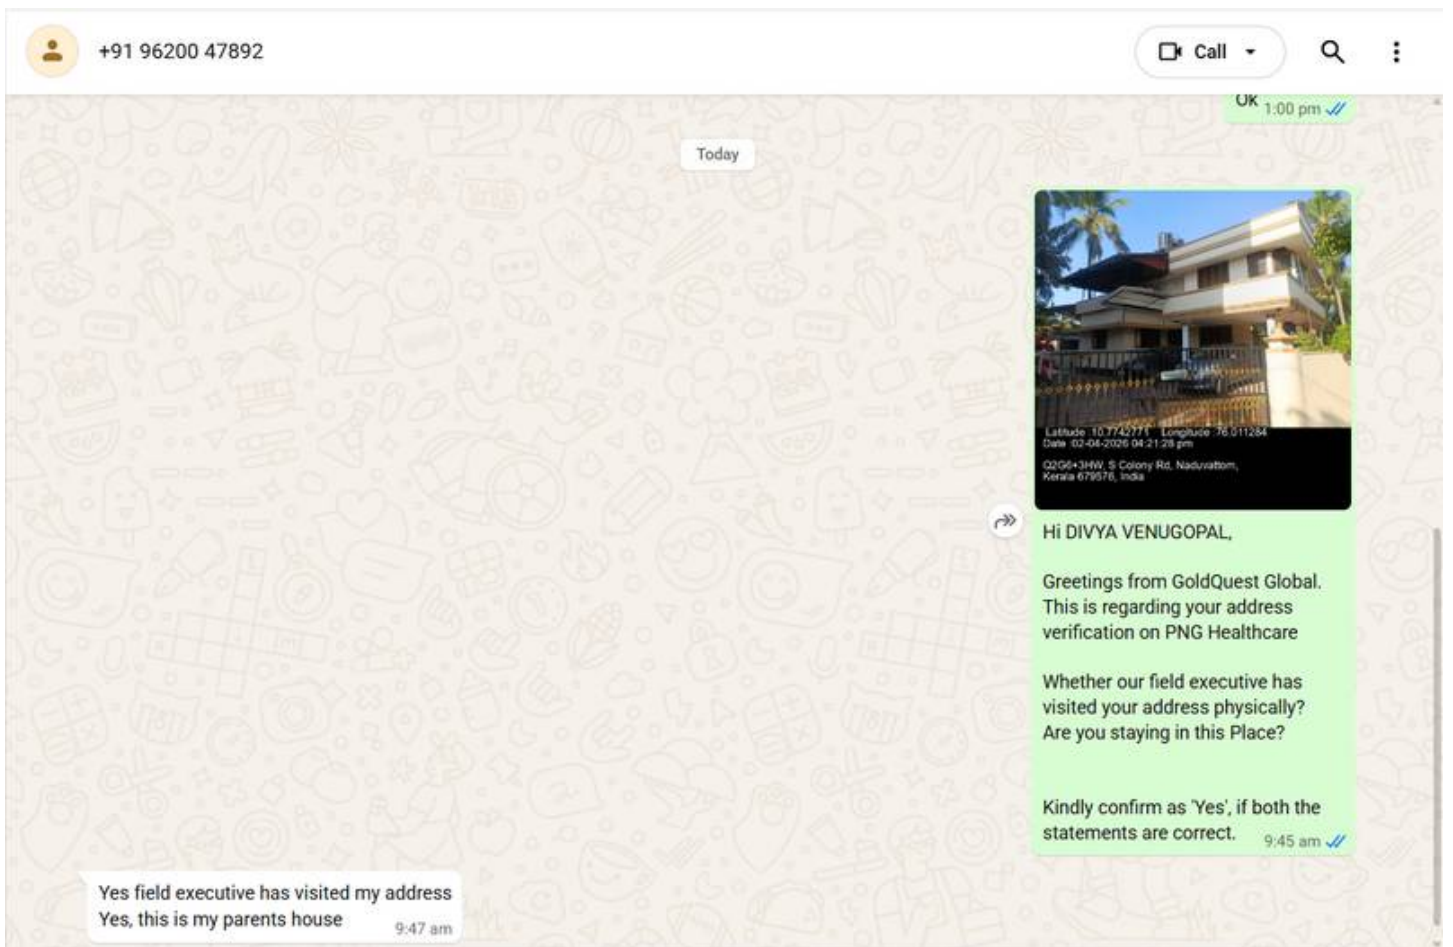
+91 96200 47892

Call

Ok 1:00 pm

Today

Latitude 10.7742771 Longitude 76.011284
Date 02-04-2026 04:21:28 pm

Q2G6+3HW, S Colony Rd, Naduvattom, Kerala 679576, India

Hi DIVYA VENUGOPAL,

Greetings from GoldQuest Global. This is regarding your address verification on PNG Healthcare

Whether our field executive has visited your address physically? Are you staying in this Place?

Kindly confirm as 'Yes', if both the statements are correct. 9:45 am

Yes field executive has visited my address
Yes, this is my parents house 9:47 am